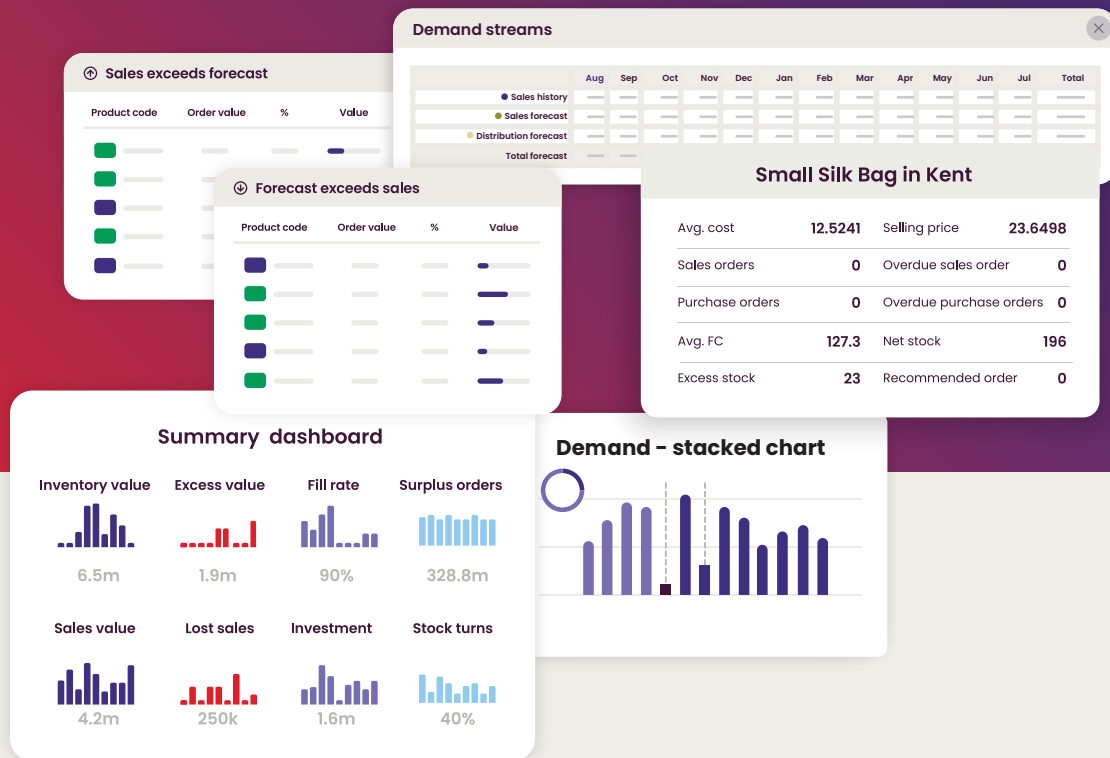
Sales exceeds forecast

| Product code | Order value | % | Value |
|---|---|---|---|

Demand streams

| | Aug | Sep | Oct | Nov | Dec | Jan | Feb | Mar | Apr | May | Jun | Jul | Total |
|---|---|---|---|---|---|---|---|---|---|---|---|---|---|
| Sales history | | | | | | | | | | | | | |
| Sales forecast | | | | | | | | | | | | | |
| Distribution forecast | | | | | | | | | | | | | |
| Total forecast | | | | | | | | | | | | | |

Forecast exceeds sales

| Product code | Order value | % | Value |
|---|---|---|---|

Small Silk Bag in Kent

| | | | |
|---|---|---|---|
| Avg. cost | 12.5241 | Selling price | 23.6498 |
| Sales orders | 0 | Overdue sales order | 0 |
| Purchase orders | 0 | Overdue purchase orders | 0 |
| Avg. FC | 127.3 | Net stock | 196 |
| Excess stock | 23 | Recommended order | 0 |

Summary dashboard

Inventory value
6.5m

Excess value
1.9m

Fill rate
90%

Surplus orders
328.8m

Sales value
4.2m

Lost sales
250k

Investment
1.6m

Stock turns
40%

Demand - stacked chart